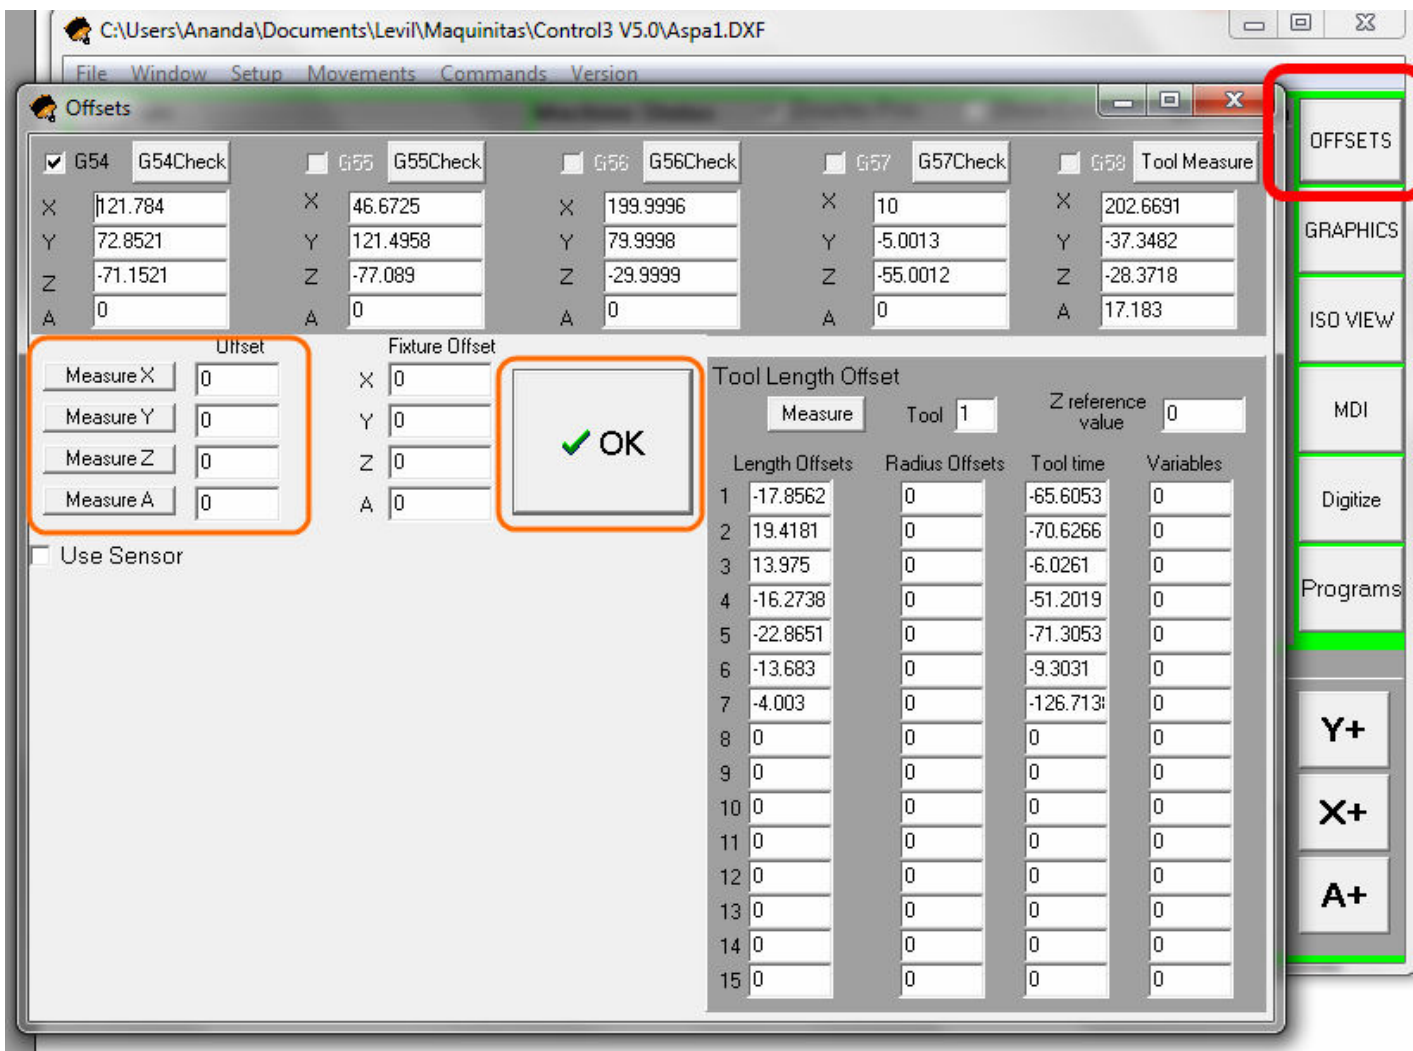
C:\Users\Ananda\Documents\Levil\Maquinitas\Control3 V5.0\Aspa1.DXF

File Window Setup Movements Commands Version

Offsets

G54 G54Check G55 G55Check G56 G56Check G57 G57Check G58 Tool Measure

| | G54 | G55 | G56 | G57 | G58 |
|---|---|---|---|---|---|
| X | 121.784 | 46.6725 | 199.9996 | 10 | 202.6691 |
| Y | 72.8521 | 121.4958 | 79.9998 | -5.0013 | -37.3482 |
| Z | -71.1521 | -77.089 | -29.9999 | -55.0012 | -28.3718 |
| A | 0 | 0 | 0 | 0 | 17.183 |

Offset
Measure X 0
Measure Y 0
Measure Z 0
Measure A 0

Fixture Offset
X 0
Y 0
Z 0
A 0

✓ OK

Use Sensor

Tool Length Offset
Measure Tool 1 Z reference value 0

| | Length Offsets | Radius Offsets | Tool time | Variables |
|---|---|---|---|---|
| 1 | -17.8562 | 0 | -65.6053 | 0 |
| 2 | 19.4181 | 0 | -70.6266 | 0 |
| 3 | 13.975 | 0 | -6.0261 | 0 |
| 4 | -16.2738 | 0 | -51.2019 | 0 |
| 5 | -22.8651 | 0 | -71.3053 | 0 |
| 6 | -13.683 | 0 | -9.3031 | 0 |
| 7 | -4.003 | 0 | -126.713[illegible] | 0 |
| 8 | 0 | 0 | 0 | 0 |
| 9 | 0 | 0 | 0 | 0 |
| 10 | 0 | 0 | 0 | 0 |
| 11 | 0 | 0 | 0 | 0 |
| 12 | 0 | 0 | 0 | 0 |
| 13 | 0 | 0 | 0 | 0 |
| 14 | 0 | 0 | 0 | 0 |
| 15 | 0 | 0 | 0 | 0 |

OFFSETS
GRAPHICS
ISO VIEW
MDI
Digitize
Programs
Y+
X+
A+